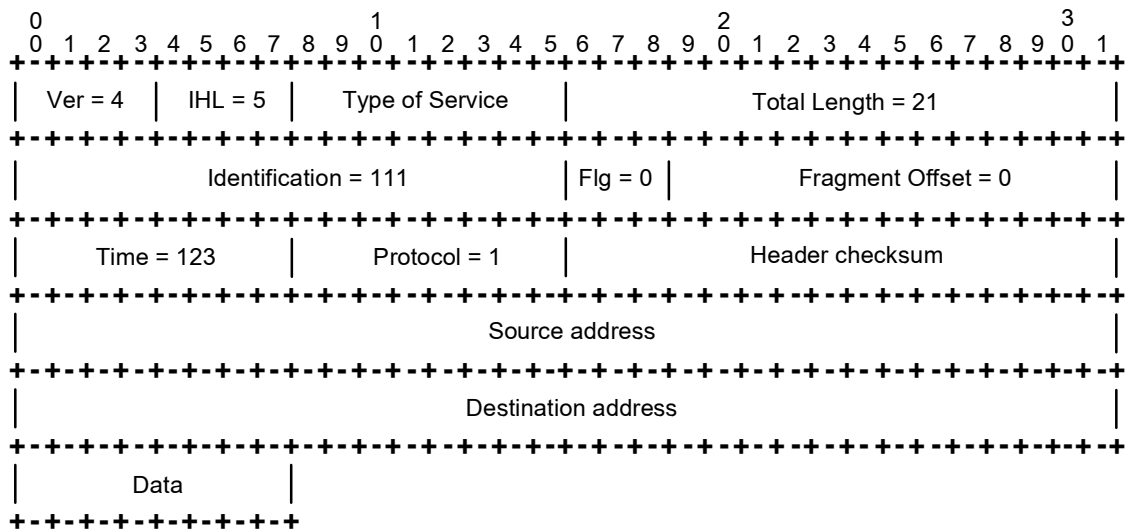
0 1 2 3
0 1 2 3 4 5 6 7 8 9 0 1 2 3 4 5 6 7 8 9 0 1 2 3 4 5 6 7 8 9 0 1

| Ver = 4 | IHL = 5 | Type of Service | Total Length = 21 |
|---|---|---|---|

| Identification = 111 | Flg = 0 | Fragment Offset = 0 |
|---|---|---|

| Time = 123 | Protocol = 1 | Header checksum |
|---|---|---|

| Source address |
|---|

| Destination address |
|---|

| Data |
|---|